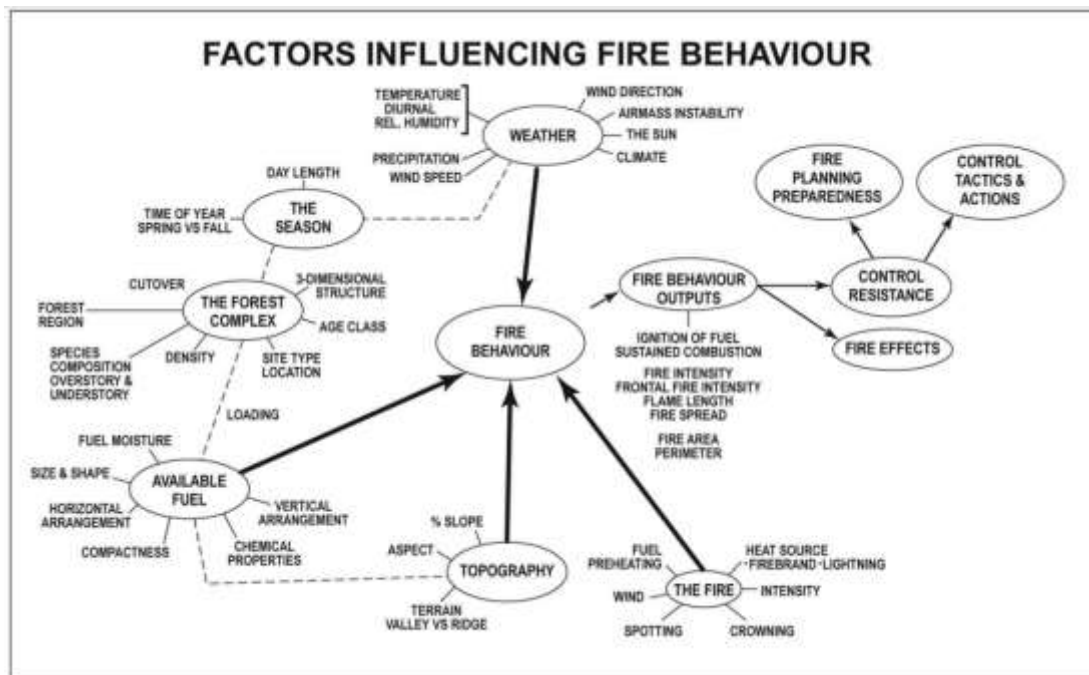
FACTORS INFLUENCING FIRE BEHAVIOUR

TEMPERATURE
DIURNAL
REL. HUMIDITY
WIND DIRECTION
AIRMASS INSTABILITY
THE SUN
CLIMATE
PRECIPITATION
WIND SPEED
WEATHER

DAY LENGTH
TIME OF YEAR
SPRING VS FALL
THE SEASON

FIRE PLANNING PREPAREDNESS
CONTROL TACTICS & ACTIONS

CUTOVER
FOREST REGION
THE FOREST COMPLEX
3-DIMENSIONAL STRUCTURE
AGE CLASS
SPECIES COMPOSITION OVERSTORY & UNDERSTORY
DENSITY
SITE TYPE LOCATION

FIRE BEHAVIOUR OUTPUTS
CONTROL RESISTANCE
FIRE EFFECTS

FIRE BEHAVIOUR

IGNITION OF FUEL
SUSTAINED COMBUSTION
FIRE INTENSITY
FRONTAL FIRE INTENSITY
FLAME LENGTH
FIRE SPREAD
FIRE AREA
PERIMETER

LOADING
FUEL MOISTURE
SIZE & SHAPE
AVAILABLE FUEL
HORIZONTAL ARRANGEMENT
VERTICAL ARRANGEMENT
COMPACTNESS
CHEMICAL PROPERTIES

% SLOPE
ASPECT
TOPOGRAPHY
TERRAIN
VALLEY VS RIDGE

FUEL PREHEATING
HEAT SOURCE
FIREBRAND - LIGHTNING
THE FIRE
WIND
INTENSITY
SPOTTING
CROWNING